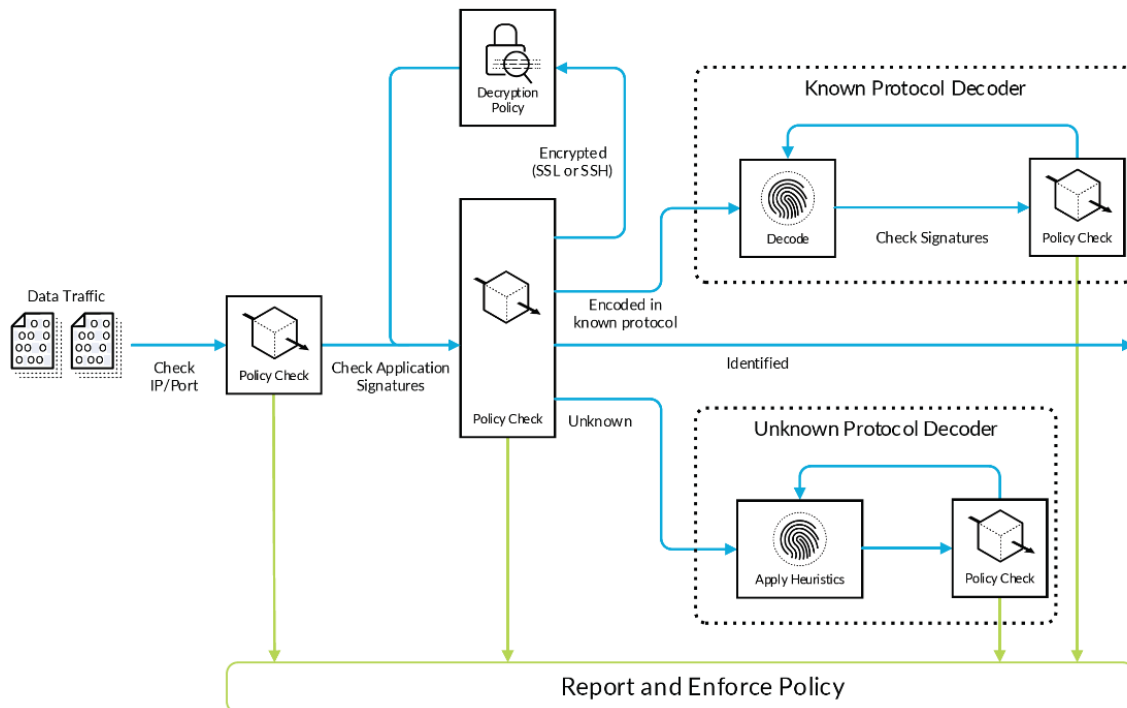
Decryption Policy

Known Protocol Decoder

Encrypted (SSL or SSH)

Decode

Check Signatures

Policy Check

Data Traffic

Encoded in known protocol

Check IP/Port

Policy Check

Check Application Signatures

Identified

Policy Check

Unknown

Unknown Protocol Decoder

Apply Heuristics

Policy Check

Report and Enforce Policy